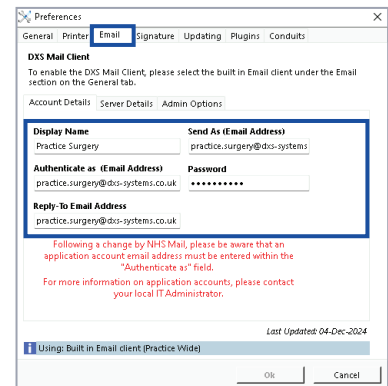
Preferences

General Printer Email Signature Updating Plugins Conduits

DXS Mail Client

To enable the DXS Mail Client, please select the built in Email client under the Email section on the General tab.

Account Details Server Details Admin Options

Display Name
Practice Surgery

Send As (Email Address)
practice.surgery@dxs-systems

Authenticate as (Email Address)
practice.surgery@dxs-systems.co.uk

Password
••••••••••

Reply-To Email Address
practice.surgery@dxs-systems.co.uk

Following a change by NHS Mail, please be aware that an application account email address must be entered within the "Authenticate as" field.

For more information on application accounts, please contact your local IT Administrator.

Last Updated: 04-Dec-2024

Using: Built in Email client (Practice Wide)

Ok Cancel